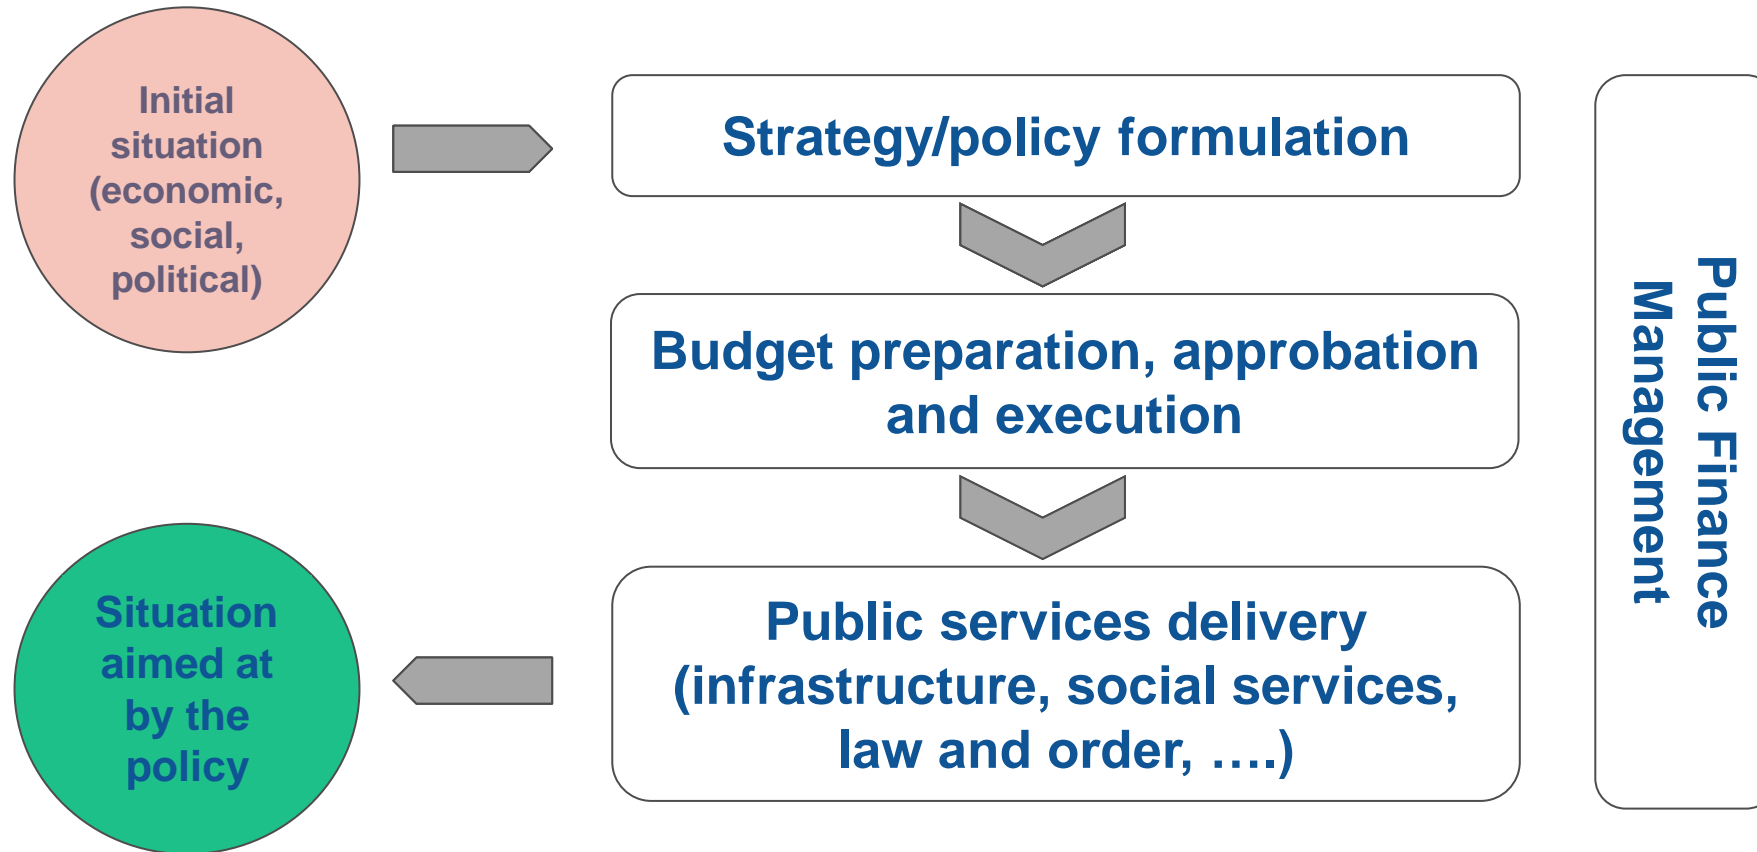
Initial situation (economic, social, political)

Strategy/policy formulation

Budget preparation, approbation and execution

Public services delivery (infrastructure, social services, law and order, ….)

Situation aimed at by the policy

Public Finance Management